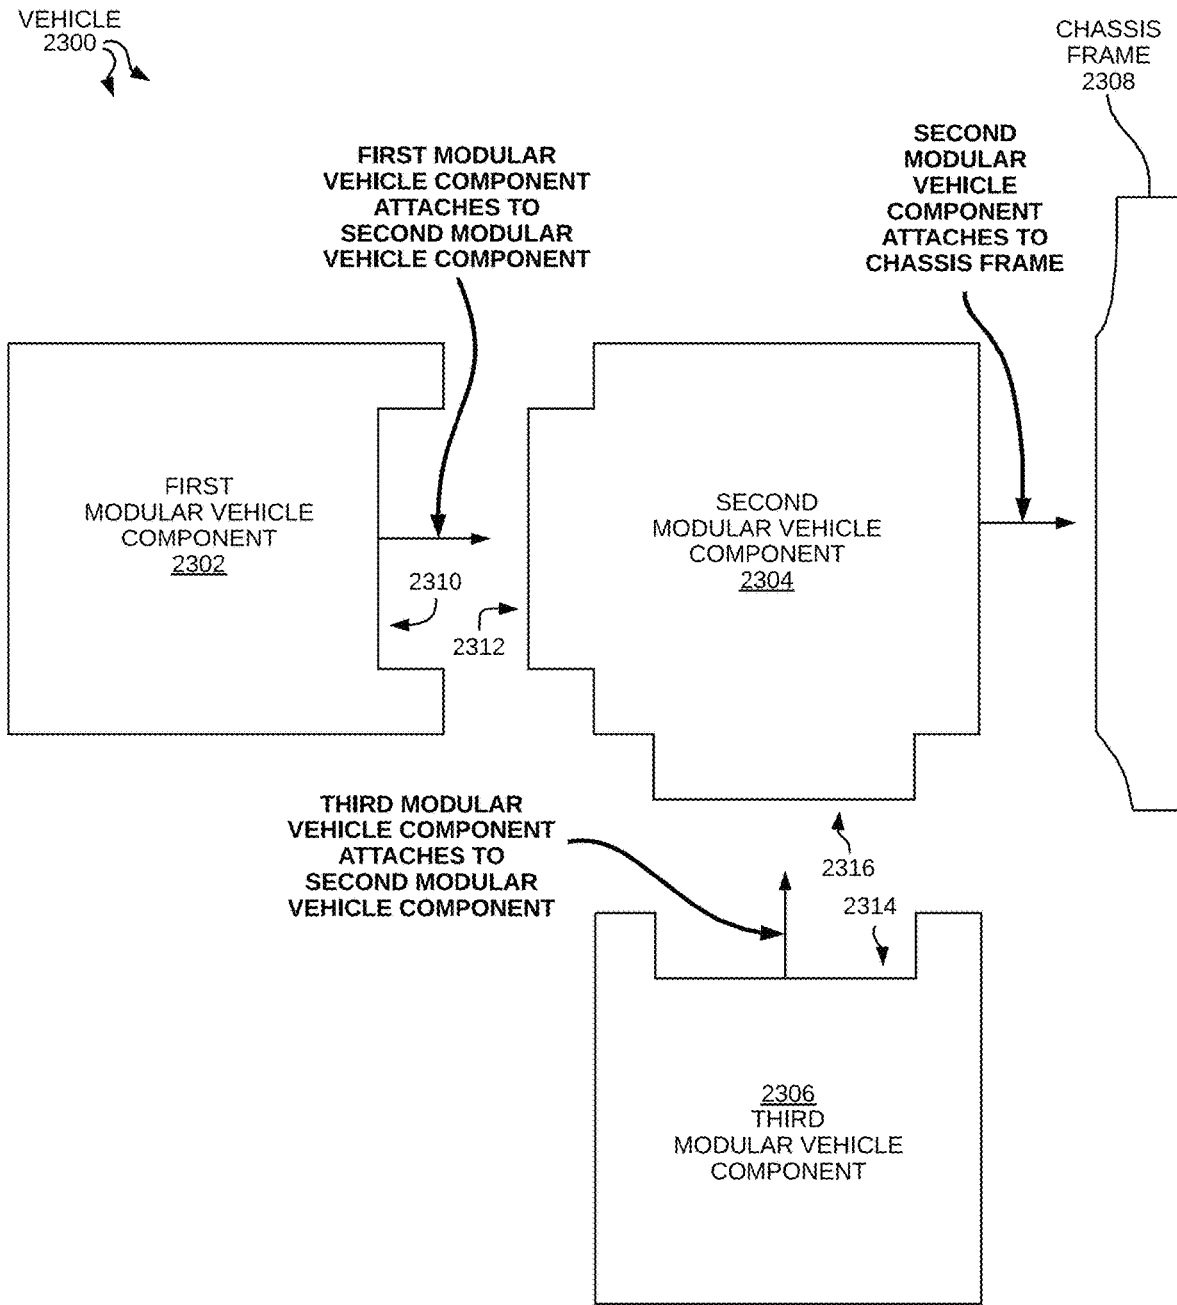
VEHICLE
2300

CHASSIS
FRAME
2308

FIRST MODULAR
VEHICLE COMPONENT
ATTACHES TO
SECOND MODULAR
VEHICLE COMPONENT

SECOND
MODULAR
VEHICLE
COMPONENT
ATTACHES TO
CHASSIS FRAME

FIRST
MODULAR VEHICLE
COMPONENT
2302

2310

2312

SECOND
MODULAR VEHICLE
COMPONENT
2304

THIRD MODULAR
VEHICLE COMPONENT
ATTACHES TO
SECOND MODULAR
VEHICLE COMPONENT

2316

2314

2306
THIRD
MODULAR VEHICLE
COMPONENT